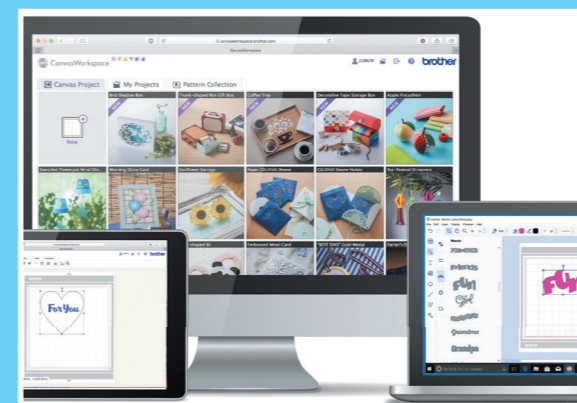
canvasworkspace.brother.com

CanvasWorkspace

CanvasWorkspace

brother

Canvas Project

My Projects

Pattern Collection

New

Bird Shadow Box

Trunk-shaped Mini Gift Box

Coffee Tray

Decorative Tape Storage Box

Apple Pincushion

Stenciled Flowerpot Wind Chi...

Morning Glory Card

Sunflower Garland

Paper CD/DVD Sleeve

CD/DVD Sleeve Holder

Bee Festival Ornament

Embossed Metal Card

"BEST DAD" Gold Metal

Father's D...

brother

For You

brother CanvasWorkspace

FUN

Friends

FUN